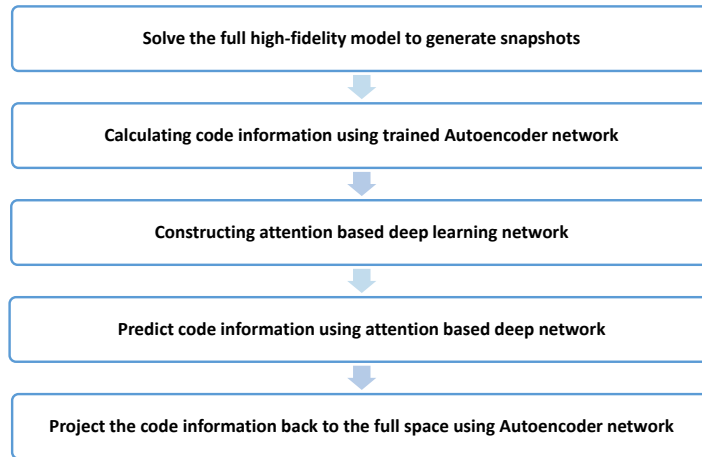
Solve the full high-fidelity model to generate snapshots

Calculating code information using trained Autoencoder network

Constructing attention based deep learning network

Predict code information using attention based deep network

Project the code information back to the full space using Autoencoder network